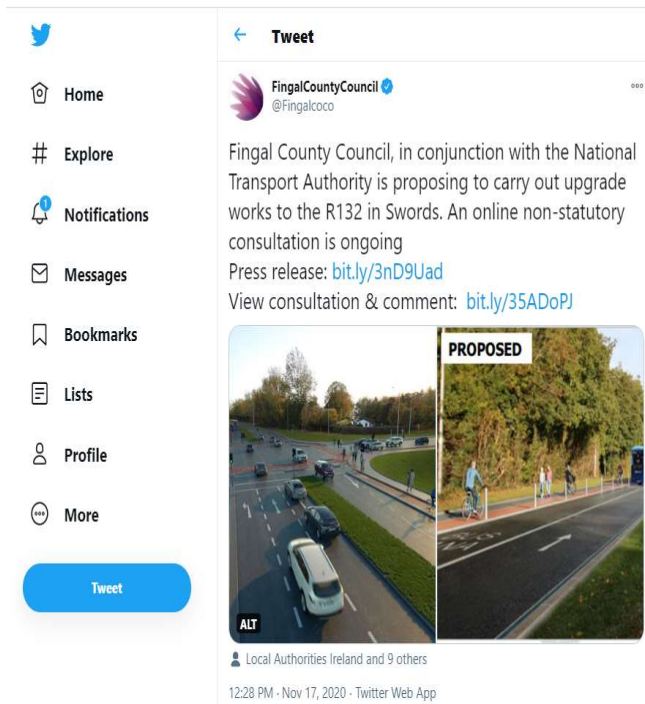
Home

Explore

1

Notifications

Messages

Bookmarks

Lists

Profile

More

Tweet

Tweet

FingalCountyCouncil
@Fingalcoco

Fingal County Council, in conjunction with the National Transport Authority is proposing to carry out upgrade works to the R132 in Swords. An online non-statutory consultation is ongoing
Press release: bit.ly/3nD9Uad
View consultation & comment: bit.ly/35ADoPJ

PROPOSED

ALT

Local Authorities Ireland and 9 others

12:28 PM · Nov 17, 2020 · Twitter Web App